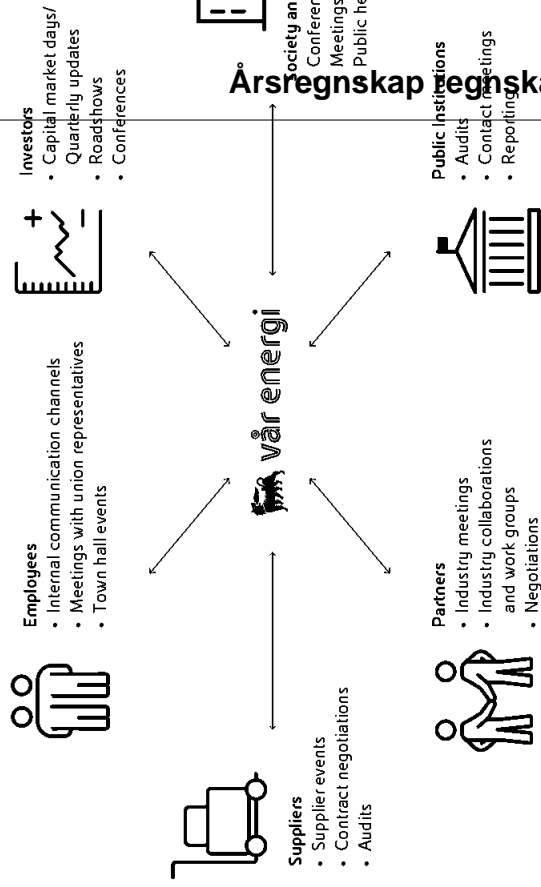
Årsregnskap regnska

Investors
• Capital market days/ Quarterly updates
• Roadshows
• Conferences

ociety an
Conferen
Meetings
Public he

Public Institutions
• Audits
• Contact meetings
• Reporting

Employees
• Internal communication channels
• Meetings with union representatives
• Town hall events

vår energi

Partners
• Industry meetings
• Industry collaborations and work groups
• Negotiations

Suppliers
• Supplier events
• Contract negotiations
• Audits